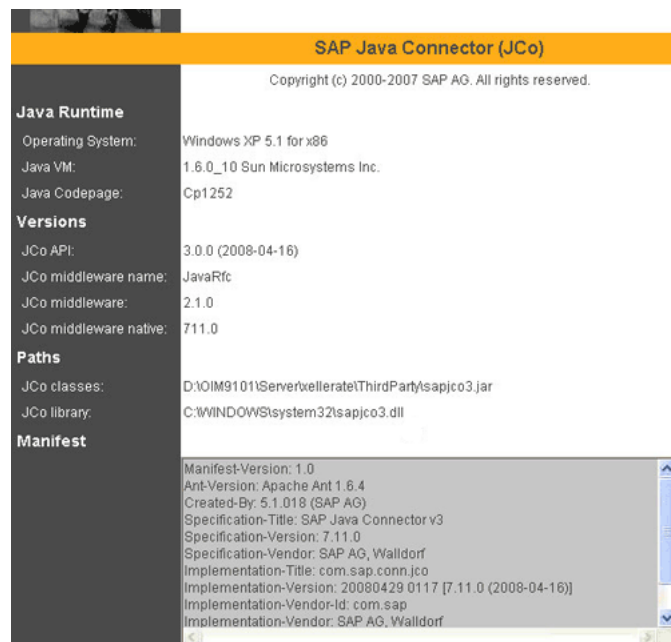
SAP Java Connector (JCo)

Copyright (c) 2000-2007 SAP AG. All rights reserved.

Java Runtime

| | |
|---|---|
| Operating System: | Windows XP 5.1 for x86 |
| Java VM: | 1.6.0_10 Sun Microsystems Inc. |
| Java Codepage: | Cp1252 |

Versions

| | |
|---|---|
| JCo API: | 3.0.0 (2008-04-16) |
| JCo middleware name: | JavaRfc |
| JCo middleware: | 2.1.0 |
| JCo middleware native: | 711.0 |

Paths

| | |
|---|---|
| JCo classes: | D:\OIM9101\Server\xellerate\ThirdParty\sapjco3.jar |
| JCo library: | C:\WINDOWS\system32\sapjco3.dll |

Manifest

Manifest-Version: 1.0
Ant-Version: Apache Ant 1.6.4
Created-By: 5.1.018 (SAP AG)
Specification-Title: SAP Java Connector v3
Specification-Version: 7.11.0
Specification-Vendor: SAP AG, Walldorf
Implementation-Title: com.sap.conn.jco
Implementation-Version: 20080429 0117 [7.11.0 (2008-04-16)]
Implementation-Vendor-Id: com.sap
Implementation-Vendor: SAP AG, Walldorf